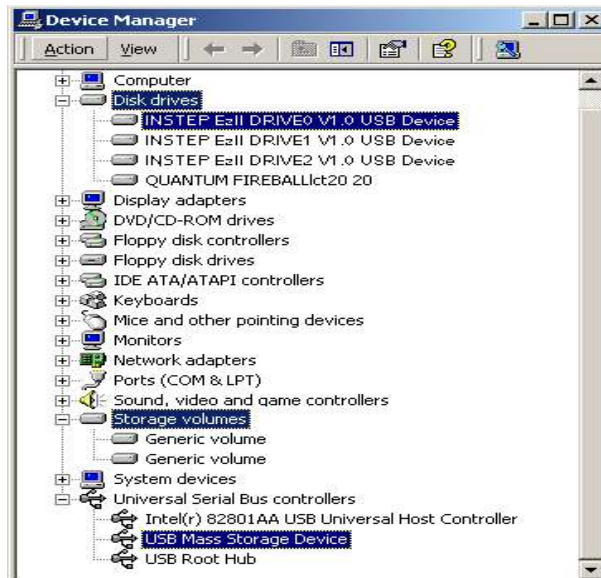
Device Manager

Action View

Computer
Disk drives
INSTEP EzII DRIVE0 V1.0 USB Device
INSTEP EzII DRIVE1 V1.0 USB Device
INSTEP EzII DRIVE2 V1.0 USB Device
QUANTUM FIREBALLlct20 20
Display adapters
DVD/CD-ROM drives
Floppy disk controllers
Floppy disk drives
IDE ATA/ATAPI controllers
Keyboards
Mice and other pointing devices
Monitors
Network adapters
Ports (COM & LPT)
Sound, video and game controllers
Storage volumes
Generic volume
Generic volume
System devices
Universal Serial Bus controllers
Intel(r) 82801AA USB Universal Host Controller
USB Mass Storage Device
USB Root Hub